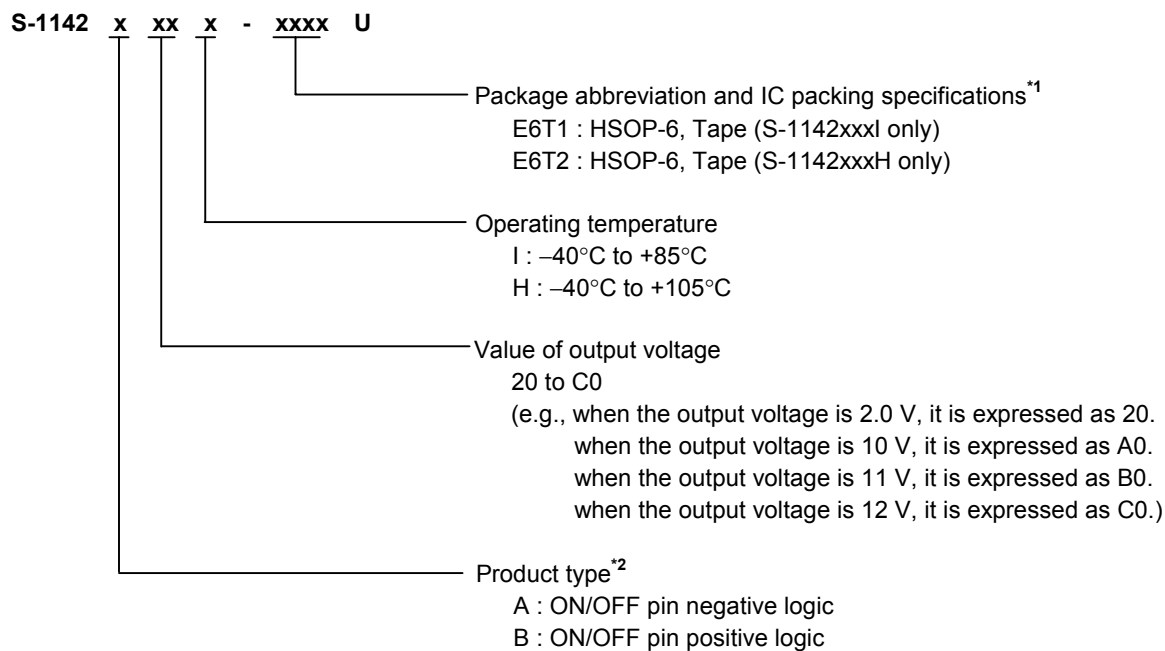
S-1142 x xx x - xxxx U

Package abbreviation and IC packing specifications$^{*1}$
E6T1 : HSOP-6, Tape (S-1142xxxI only)
E6T2 : HSOP-6, Tape (S-1142xxxH only)

Operating temperature
I : −40°C to +85°C
H : −40°C to +105°C

Value of output voltage
20 to C0
(e.g., when the output voltage is 2.0 V, it is expressed as 20.
when the output voltage is 10 V, it is expressed as A0.
when the output voltage is 11 V, it is expressed as B0.
when the output voltage is 12 V, it is expressed as C0.)

Product type$^{*2}$
A : ON/OFF pin negative logic
B : ON/OFF pin positive logic